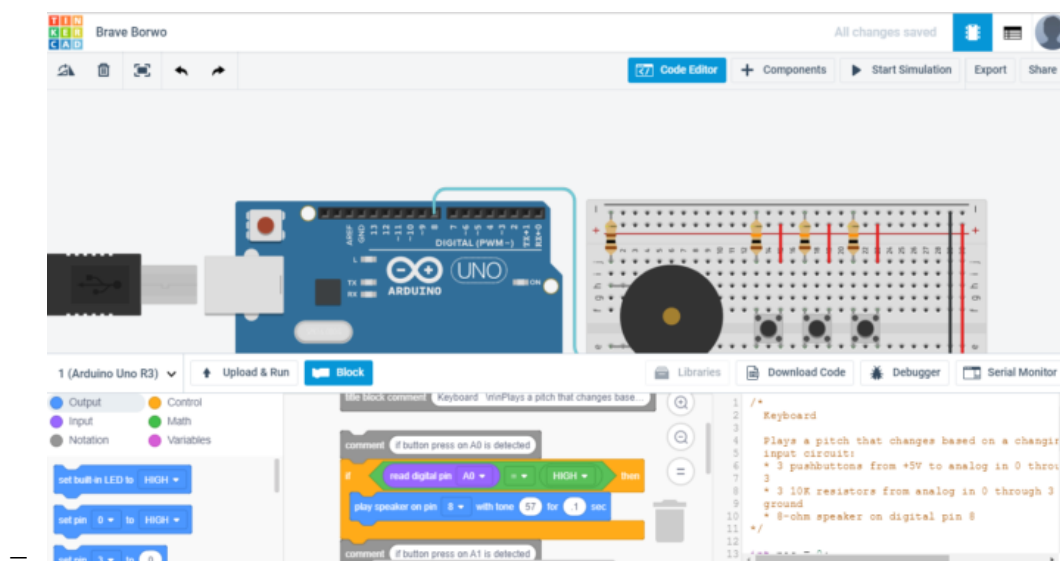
TIN KER CAD Brave Borwo

All changes saved

Code Editor
Components
Start Simulation
Export
Share

DIGITAL (PWM~)
ARDUINO
UNO
ON
TX
RX
L

1 (Arduino Uno R3)
Upload & Run
Block
Libraries
Download Code
Debugger
Serial Monitor

Output
Control
Input
Math
Notation
Variables

set built-in LED to HIGH
set pin 0 to HIGH
set pin 3 to 0

title block comment Keyboard \n\nPlays a pitch that changes base...
comment if button press on A0 is detected
if read digital pin A0 = HIGH then
play speaker on pin 8 with tone 57 for 1 sec
comment if button press on A1 is detected

1 /*
2 Keyboard
3
4 Plays a pitch that changes based on a changin
5 input circuit:
6 * 3 pushbuttons from +5V to analog in 0 throu
7 3
8 * 3 10K resistors from analog in 0 through 3
9 ground
10 * 8-ohm speaker on digital pin 8
11 */
12
13